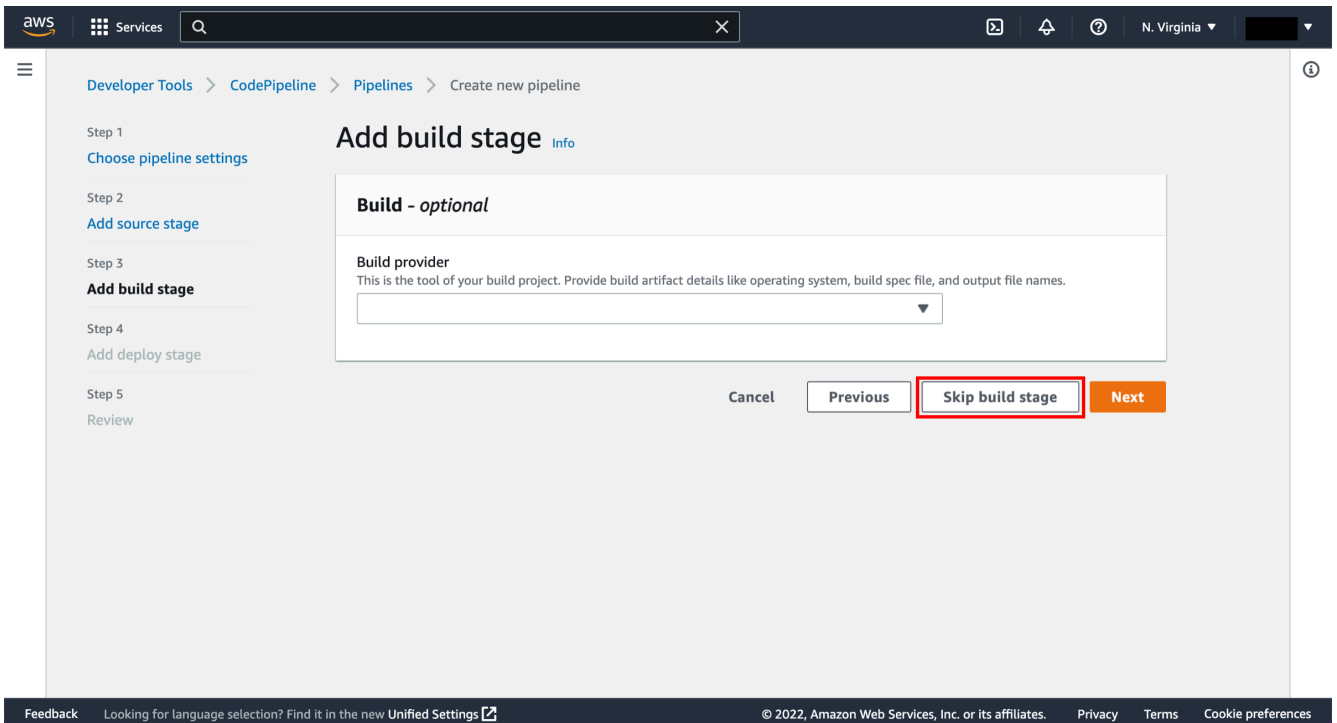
aws Services N. Virginia

Developer Tools > CodePipeline > Pipelines > Create new pipeline

Step 1
Choose pipeline settings

Step 2
Add source stage

Step 3
Add build stage

Step 4
Add deploy stage

Step 5
Review

Add build stage Info

Build - optional

Build provider
This is the tool of your build project. Provide build artifact details like operating system, build spec file, and output file names.

Cancel Previous Skip build stage Next

Feedback Looking for language selection? Find it in the new Unified Settings

© 2022, Amazon Web Services, Inc. or its affiliates. Privacy Terms Cookie preferences